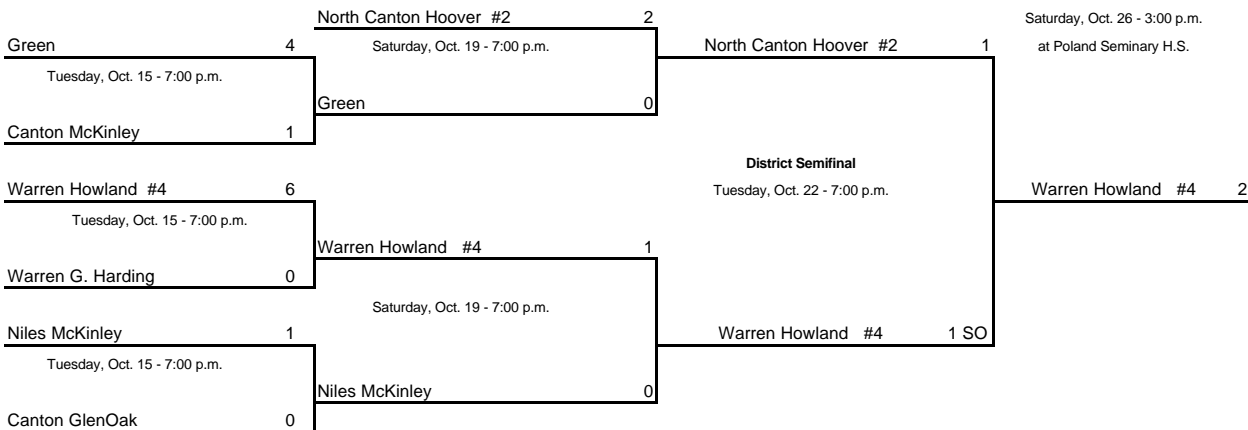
North Canton Hoover #2 2
Saturday, Oct. 26 - 3:00 p.m.
Green 4
Saturday, Oct. 19 - 7:00 p.m.
North Canton Hoover #2 1
at Poland Seminary H.S.
Tuesday, Oct. 15 - 7:00 p.m.
Green 0
Canton McKinley 1
District Semifinal
Warren Howland #4 6
Tuesday, Oct. 22 - 7:00 p.m.
Warren Howland #4 2
Tuesday, Oct. 15 - 7:00 p.m.
Warren Howland #4 1
Warren G. Harding 0
Saturday, Oct. 19 - 7:00 p.m.
Niles McKinley 1
Warren Howland #4 1 SO
Tuesday, Oct. 15 - 7:00 p.m.
Niles McKinley 0
Canton GlenOak 0